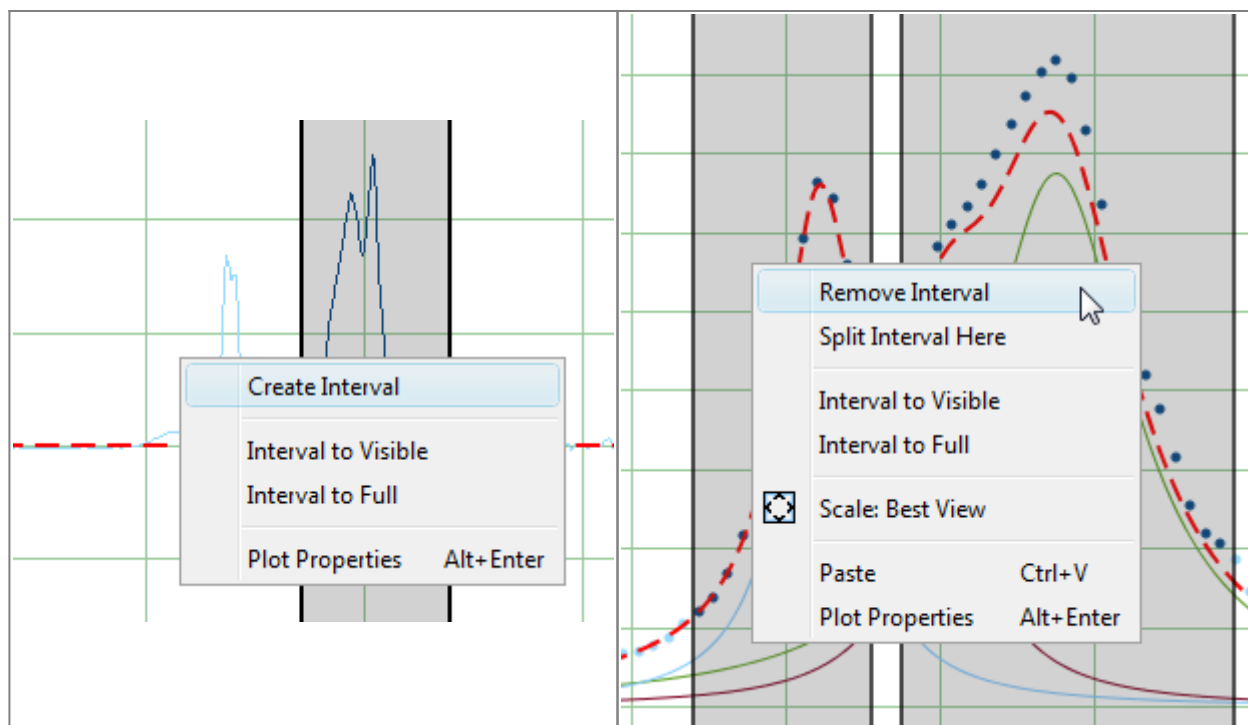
Create Interval

Interval to Visible
Interval to Full

Plot Properties Alt+Enter

Remove Interval
Split Interval Here

Interval to Visible
Interval to Full

Scale: Best View

Paste Ctrl+V
Plot Properties Alt+Enter